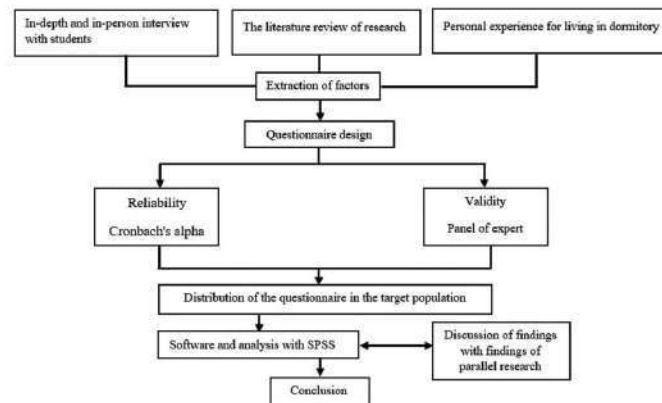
In-depth and in-person interview with students

The literature review of research

Personal experience for living in dormitory

Extraction of factors

Questionnaire design

Reliability

Cronbach's alpha

Validity

Panel of expert

Distribution of the questionnaire in the target population

Software and analysis with SPSS

Discussion of findings with findings of parallel research

Conclusion